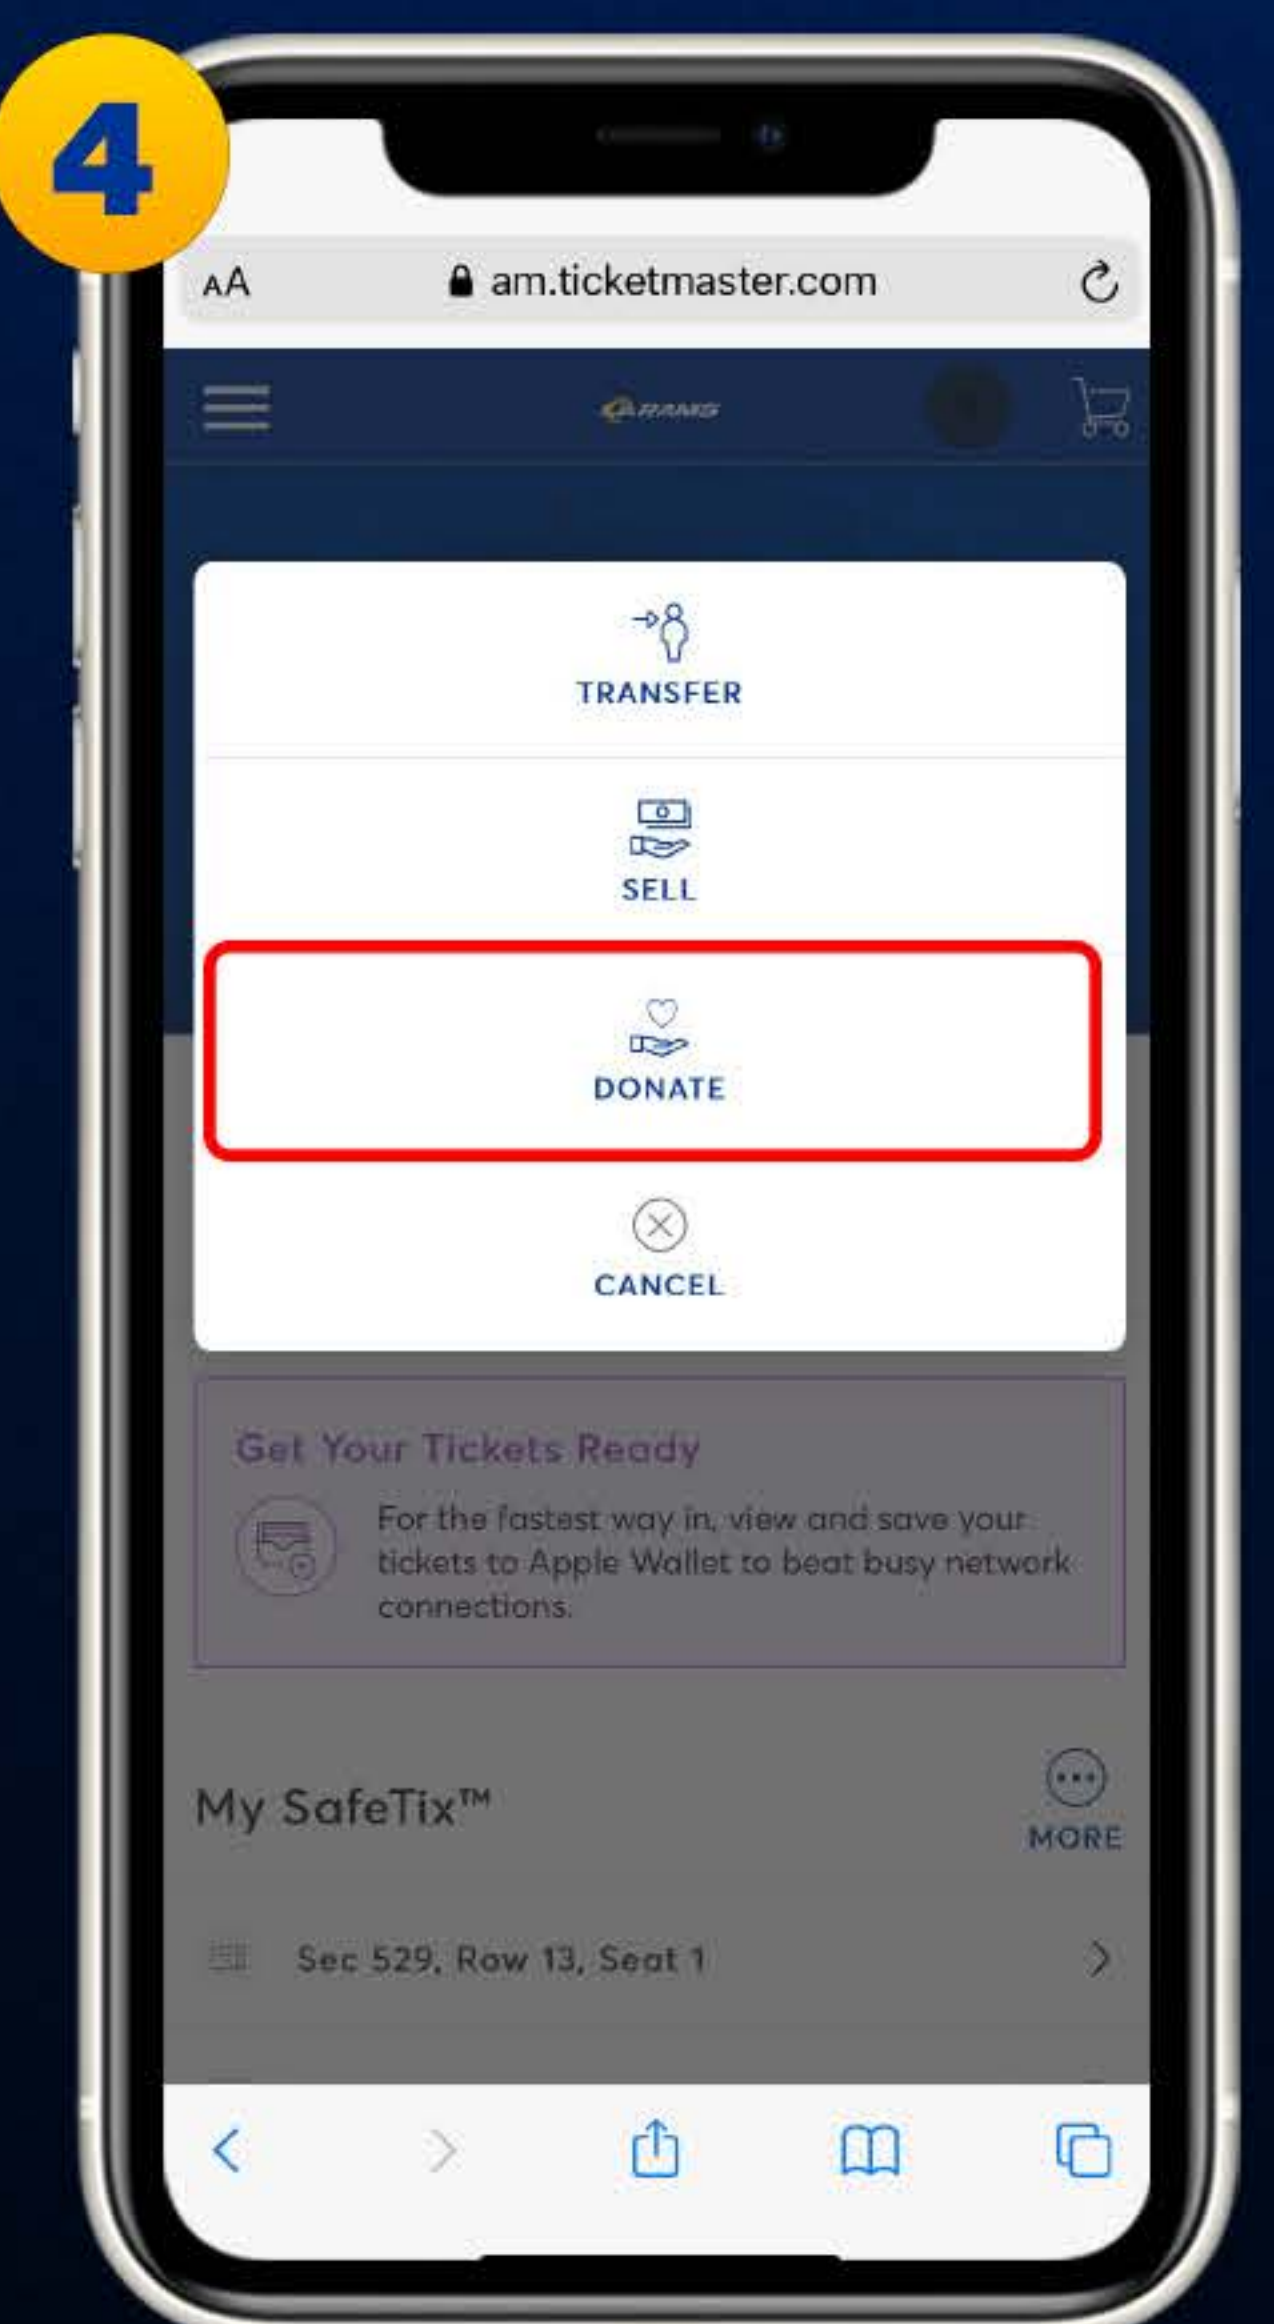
4

AA am.ticketmaster.com

RAMS

TRANSFER

SELL

DONATE

CANCEL

Get Your Tickets Ready

For the fastest way in, view and save your tickets to Apple Wallet to beat busy network connections.

My SafeTix™

MORE

Sec 529, Row 13, Seat 1